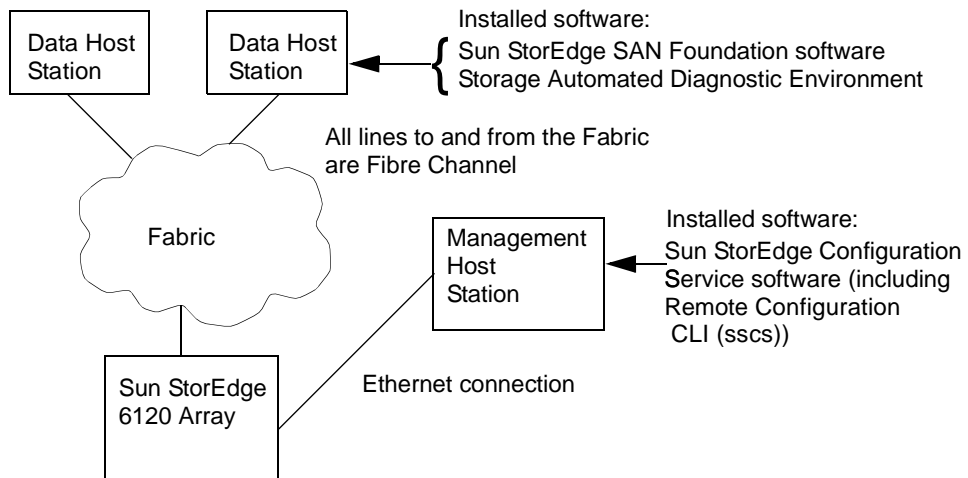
Data Host Station

Data Host Station

Installed software:
Sun StorEdge SAN Foundation software
Storage Automated Diagnostic Environment

All lines to and from the Fabric are Fibre Channel

Fabric

Management Host Station

Installed software:
Sun StorEdge Configuration Service software (including Remote Configuration CLI (sscs))

Sun StorEdge 6120 Array

Ethernet connection